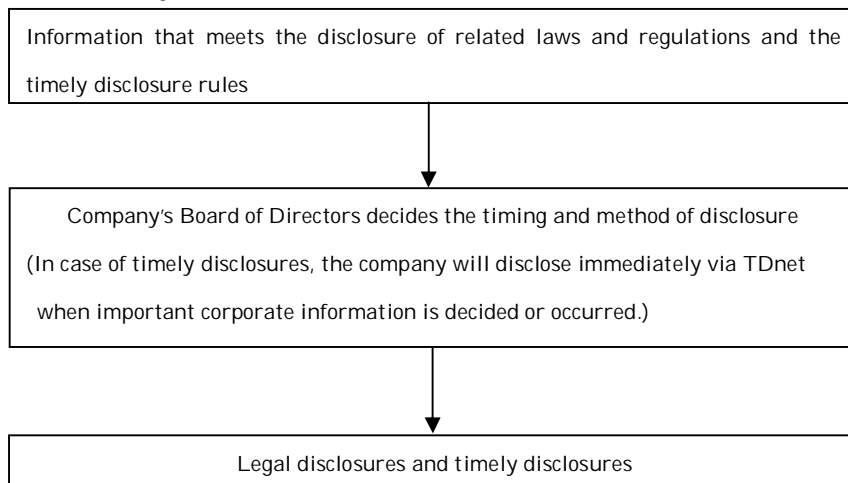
Information that meets the disclosure of related laws and regulations and the timely disclosure rules

Company's Board of Directors decides the timing and method of disclosure
(In case of timely disclosures, the company will disclose immediately via TDnet when important corporate information is decided or occurred.)

Legal disclosures and timely disclosures